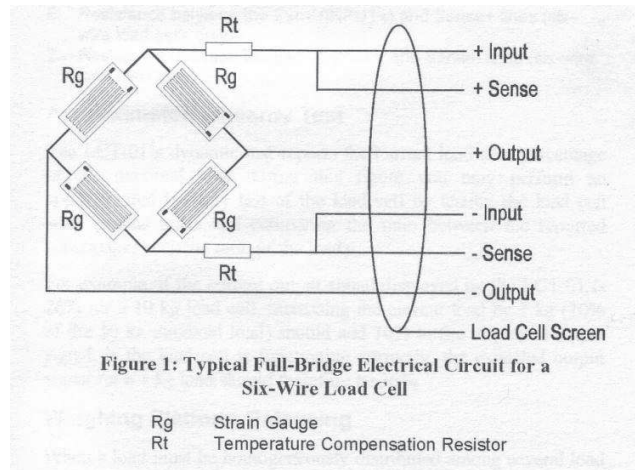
Rt

Rg

Rg

Rg

Rg

Rt

+ Input

+ Sense

+ Output

- Input

- Sense

- Output

Load Cell Screen

Figure 1: Typical Full-Bridge Electrical Circuit for a Six-Wire Load Cell

Rg Strain Gauge
Rt Temperature Compensation Resistor